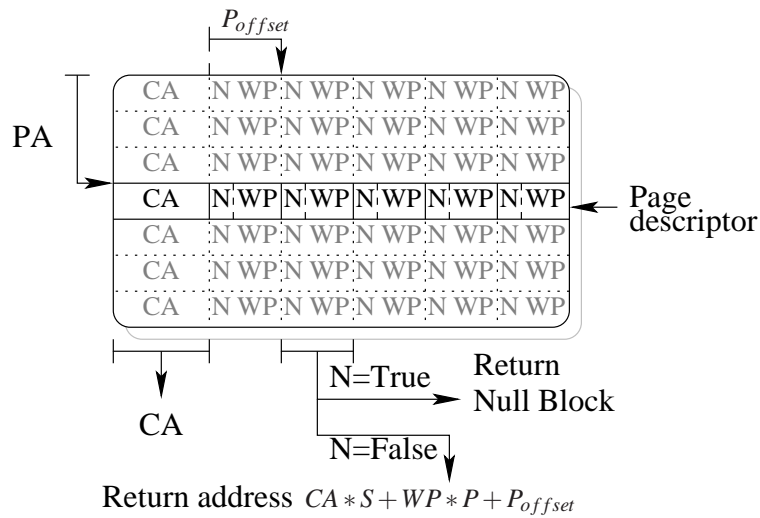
$P_{offset}$

PA

| CA | N | WP | N | WP | N | WP | N | WP | N | WP |
|---|---|---|---|---|---|---|---|---|---|---|
| CA | N | WP | N | WP | N | WP | N | WP | N | WP |
| CA | N | WP | N | WP | N | WP | N | WP | N | WP |
| CA | N | WP | N | WP | N | WP | N | WP | N | WP |
| CA | N | WP | N | WP | N | WP | N | WP | N | WP |
| CA | N | WP | N | WP | N | WP | N | WP | N | WP |
| CA | N | WP | N | WP | N | WP | N | WP | N | WP |

Page descriptor

CA

N=True

Return Null Block

N=False

Return address $CA * S + WP * P + P_{offset}$